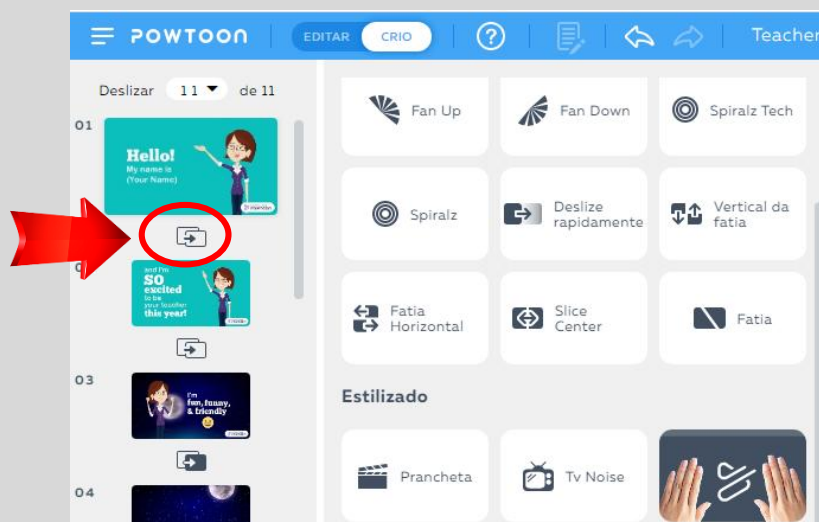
POWTOON EDITAR CRIO Teacher

Deslizar 11 de 11

01

Hello!
My name is
(Your Name)

0

and I'm
SO
excited
to be
your teacher
this year!

03

I'm
fun, funny,
& friendly

04

Fan Up
Fan Down
Spiralz Tech
Spiralz
Deslize rapidamente
Vertical da fatia
Fatia Horizontal
Slice Center
Fatia

Estilizado

Prancheta
Tv Noise